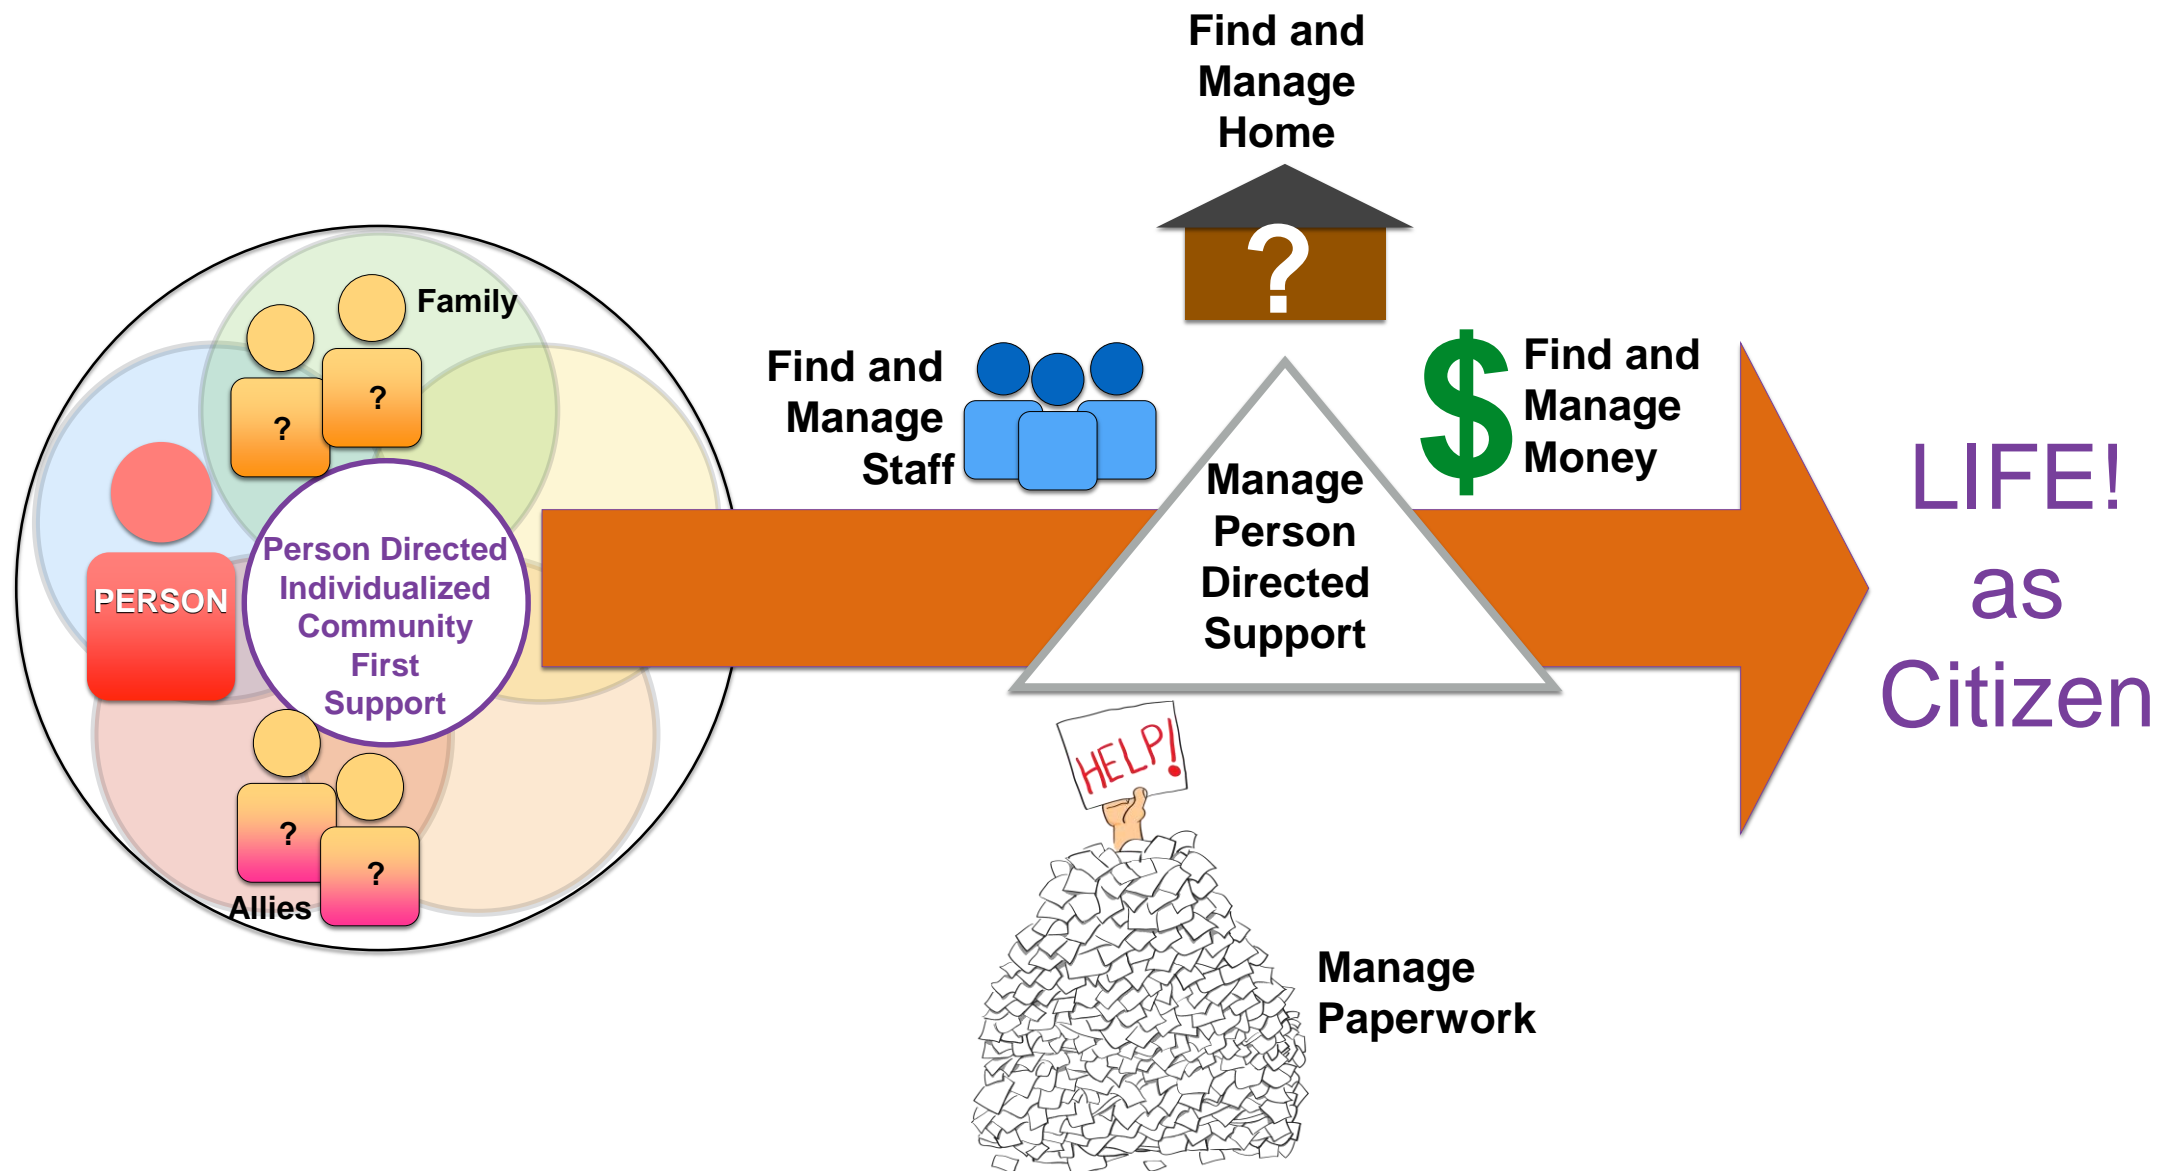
Find and Manage Home

?

Family

?

?

PERSON

Person Directed Individualized Community First Support

?

?

Allies

Find and Manage Staff

Manage Person Directed Support

$

Find and Manage Money

LIFE! as Citizen

HELP!

Manage Paperwork